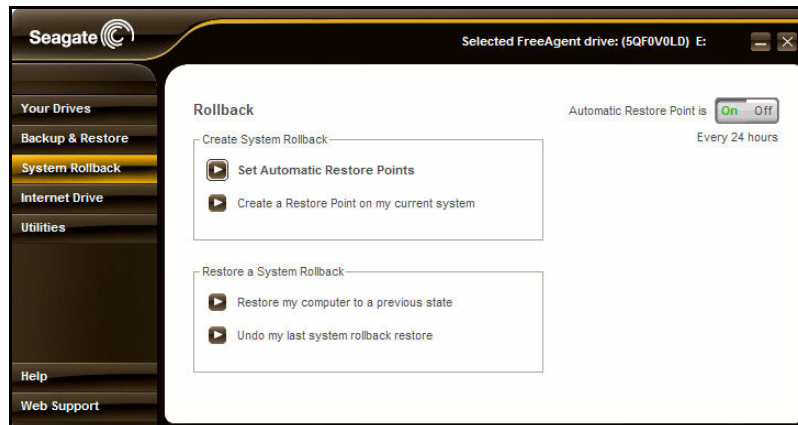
Seagate

Selected FreeAgent drive: (5QF0V0LD) E:

Your Drives
Backup & Restore
System Rollback
Internet Drive
Utilities

Help
Web Support

Rollback

Automatic Restore Point is On Off
Every 24 hours

Create System Rollback

Set Automatic Restore Points

Create a Restore Point on my current system

Restore a System Rollback

Restore my computer to a previous state

Undo my last system rollback restore